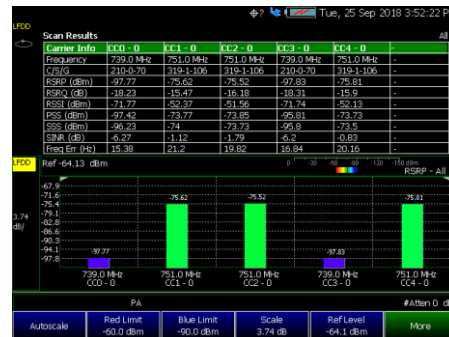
LFDD

Tue, 25 Sep 2018 3:52:22 P

Scan Results

All

| Carrier Info | CC0 - 0 | CC1 - 0 | CC2 - 0 | CC3 - 0 | CC4 - 0 | - |
|---|---|---|---|---|---|---|
| Frequency | 739.0 MHz | 751.0 MHz | 751.0 MHz | 739.0 MHz | 751.0 MHz | - |
| C/S/G | 210-0-70 | 319-1-106 | 319-1-106 | 210-0-70 | 319-1-106 | - |
| RSRP (dBm) | -97.77 | -75.62 | -75.52 | -97.83 | -75.81 | - |
| RSRQ (dB) | -18.23 | -15.47 | -16.18 | -18.31 | -15.9 | - |
| RSSI (dBm) | -71.77 | -52.37 | -51.56 | -71.74 | -52.13 | - |
| PSS (dBm) | -97.42 | -73.77 | -73.85 | -95.81 | -73.73 | - |
| SSS (dBm) | -96.23 | -74 | -73.73 | -95.8 | -73.5 | - |
| SINR (dB) | -6.27 | -1.12 | -1.79 | -6.2 | -0.83 | - |
| Freq Err (Hz) | 15.38 | 21.2 | 19.82 | 16.84 | 20.16 | - |

LFDD

Ref -64.13 dBm

0 -30 -60 -90 -120 -150 dBm

RSRP - All

-67.9
-71.6
-75.4
-79.1
-82.8
-86.6
-90.3
-94.1
-97.8

3.74 dB/

-97.77
-75.62
-75.52
-97.83
-75.81

739.0 MHz CC0 - 0
751.0 MHz CC1 - 0
751.0 MHz CC2 - 0
739.0 MHz CC3 - 0
751.0 MHz CC4 - 0

PA

#Atten 0 dB

Autoscale

Red Limit -60.0 dBm

Blue Limit -90.0 dBm

Scale 3.74 dB

Ref Level -64.1 dBm

More